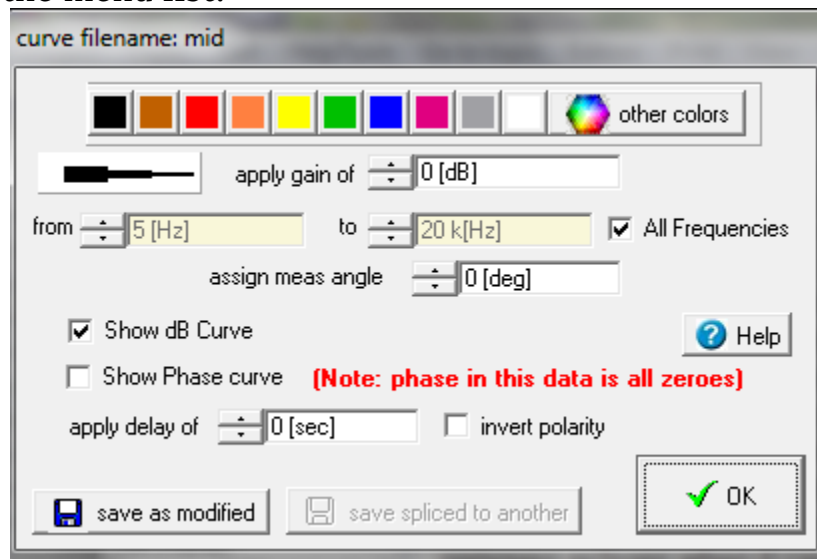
curve filename: mid

other colors

apply gain of 0 [dB]

from 5 [Hz] to 20 k[Hz] All Frequencies

assign meas angle 0 [deg]

Show dB Curve

Help

Show Phase curve (Note: phase in this data is all zeroes)

apply delay of 0 [sec] invert polarity

OK

save as modified save spliced to another